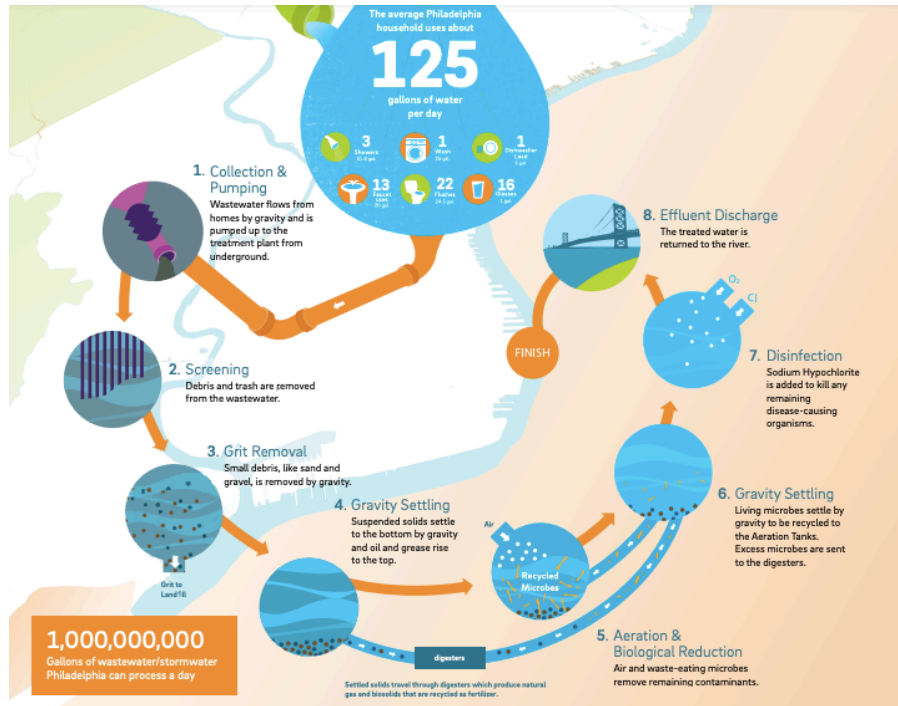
The average Philadelphia household uses about

125

gallons of water per day

3 Showers
1 Wash
1 Dishwasher Load
13 Faucet uses
22 Flushes
16 Glasses

1. Collection & Pumping
Wastewater flows from homes by gravity and is pumped up to the treatment plant from underground.

2. Screening
Debris and trash are removed from the wastewater.

3. Grit Removal
Small debris, like sand and gravel, is removed by gravity.

Grit to Landfill

4. Gravity Settling
Suspended solids settle to the bottom by gravity and oil and grease rise to the top.

Air

Recycled Microbes

digesters

Settled solids travel through digesters which produce natural gas and biosolids that are recycled as fertilizer.

5. Aeration & Biological Reduction
Air and waste-eating microbes remove remaining contaminants.

6. Gravity Settling
Living microbes settle by gravity to be recycled to the Aeration Tanks. Excess microbes are sent to the digesters.

7. Disinfection
Sodium Hypochlorite is added to kill any remaining disease-causing organisms.

$O_2$

Cl

8. Effluent Discharge
The treated water is returned to the river.

FINISH

1,000,000,000
Gallons of wastewater/stormwater Philadelphia can process a day